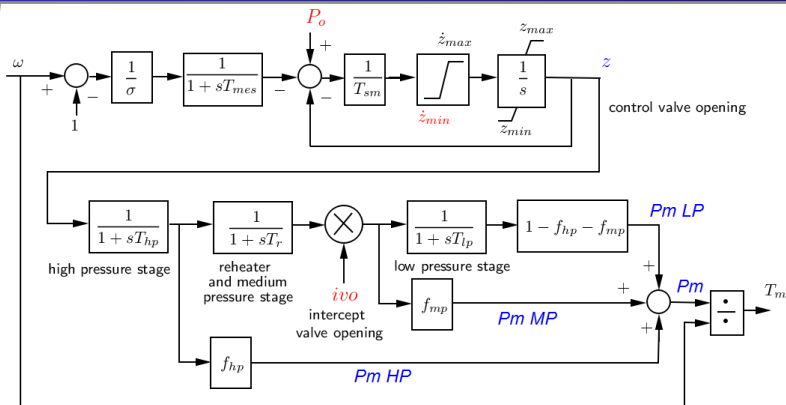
$\omega$

$+$

$-$

$1$

$\frac{1}{\sigma}$

$\frac{1}{1+sT_{mes}}$

$-$

$P_o$

$+$

$-$

$\frac{1}{T_{sm}}$

$\dot{z}_{max}$

$\dot{z}_{min}$

$z_{max}$

$\frac{1}{s}$

$z_{min}$

$z$

control valve opening

$\frac{1}{1+sT_{hp}}$

high pressure stage

$\frac{1}{1+sT_r}$

reheater and medium pressure stage

$ivo$

intercept valve opening

$\frac{1}{1+sT_{lp}}$

low pressure stage

$1-f_{hp}-f_{mp}$

Pm LP

$f_{mp}$

Pm MP

$f_{hp}$

Pm HP

$+$

$+$

$+$

Pm

$\div$

$T_m$